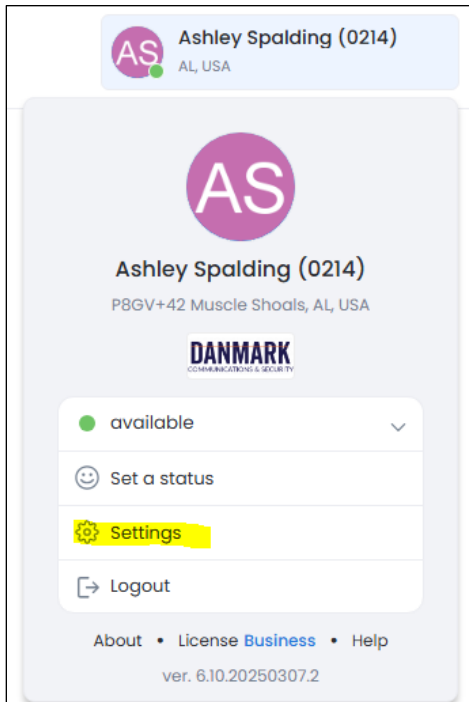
AS Ashley Spalding (0214)
AL, USA

AS

Ashley Spalding (0214)

P8GV+42 Muscle Shoals, AL, USA

DANMARK
COMMUNICATIONS & SECURITY

available

Set a status

Settings

Logout

About • License Business • Help

ver. 6.10.20250307.2